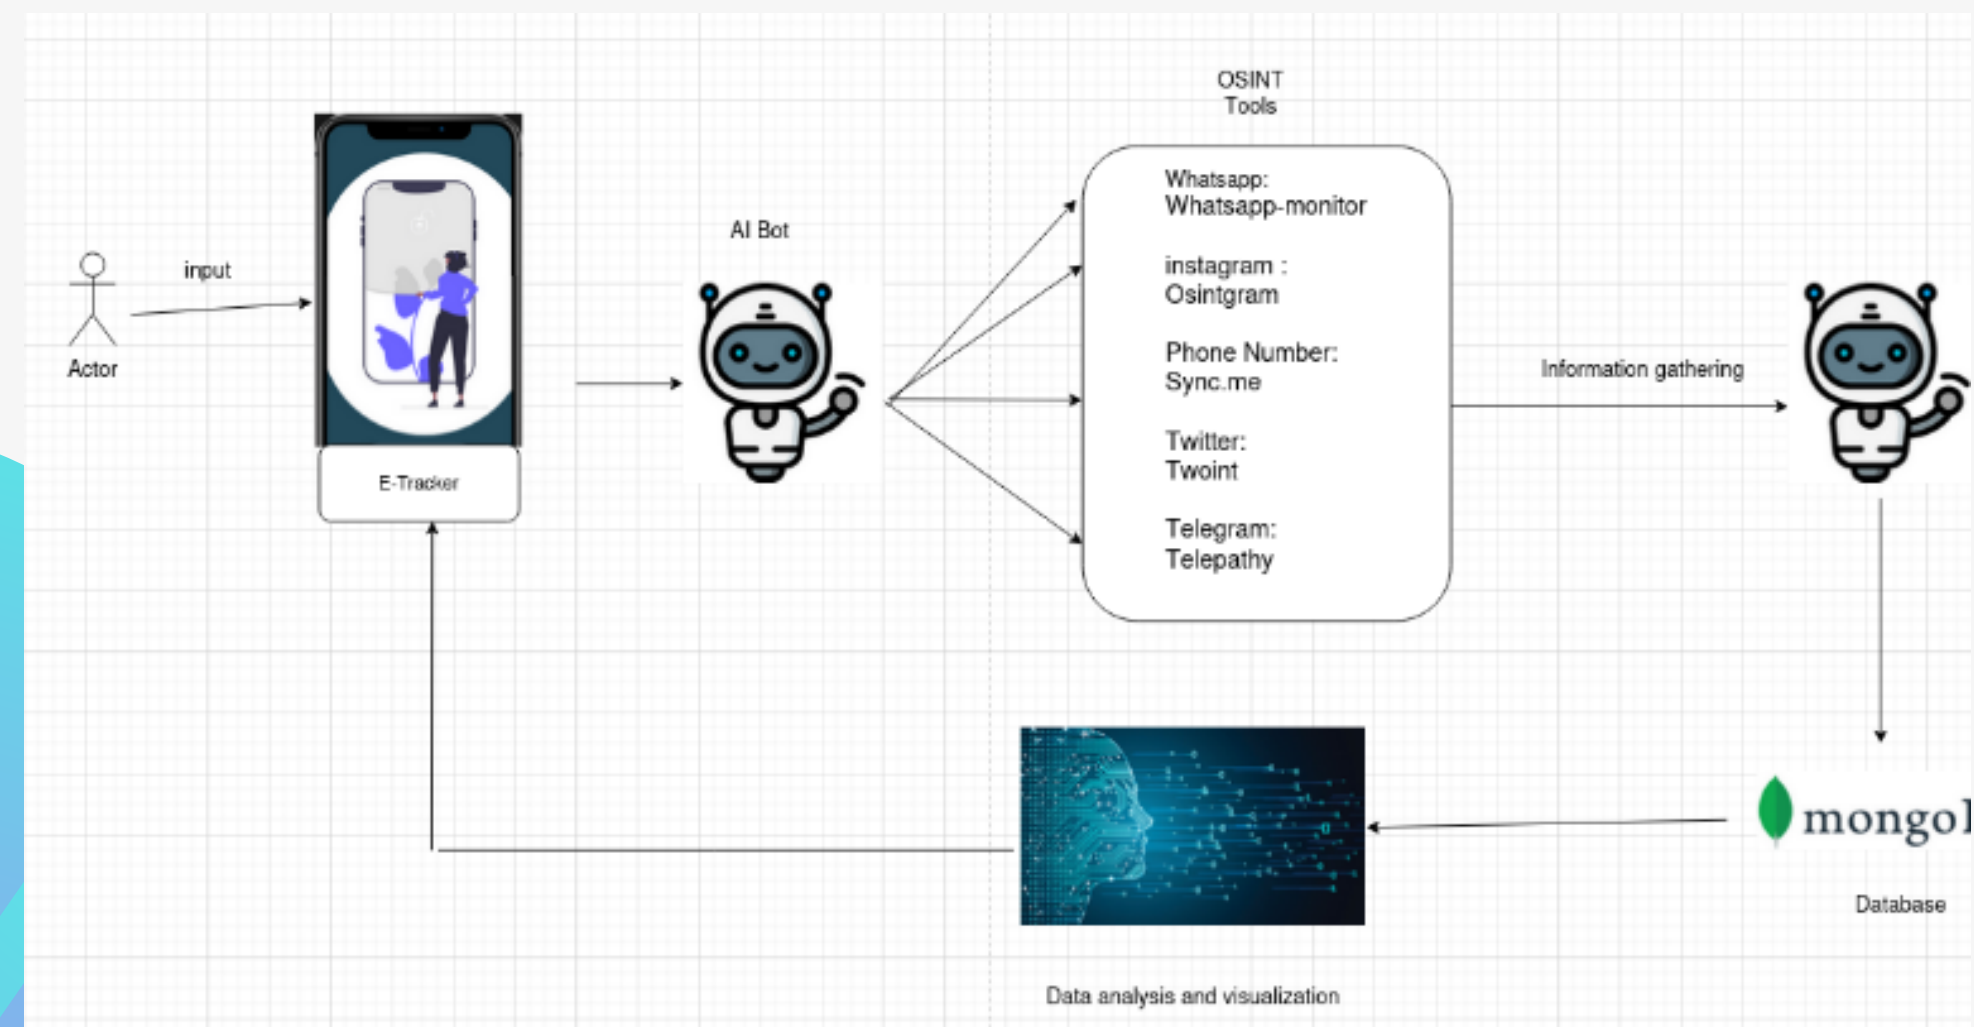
OSINT Tools

input

Actor

E-Tracker

AI Bot

Whatsapp:
Whatsapp-monitor

instagram :
Osintgram

Phone Number:
Sync.me

Twitter:
Twoint

Telegram:
Telepathy

Information gathering

mongo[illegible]

Database

Data analysis and visualization